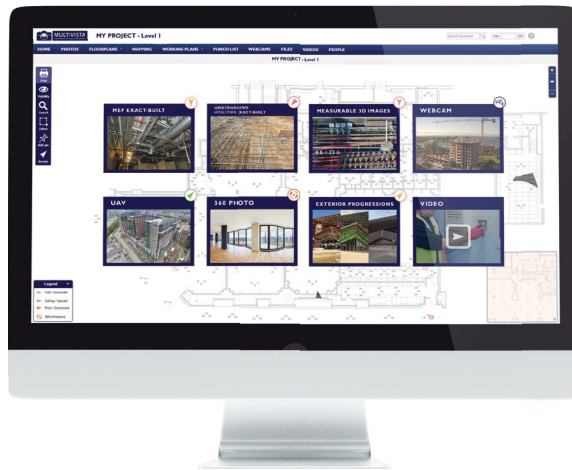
MULTIVISTA MY PROJECT - Level 1

Search Keywords

HOME PHOTOS FLOORPLANS MAPPING WORKING PLANS PUNCH LIST WEBCAMS FILES VIDEOS PEOPLE

MY PROJECT - Level 1

Print

Visibility

Search

MEP EXACT-BUILT

UNDERGROUND UTILITIES EXACT-BUILT

MEASURABLE 3D IMAGES

WEBCAM

UAV

360 PHOTO

EXTERIOR PROGRESSIONS

VIDEO

Legend

360 Immersive